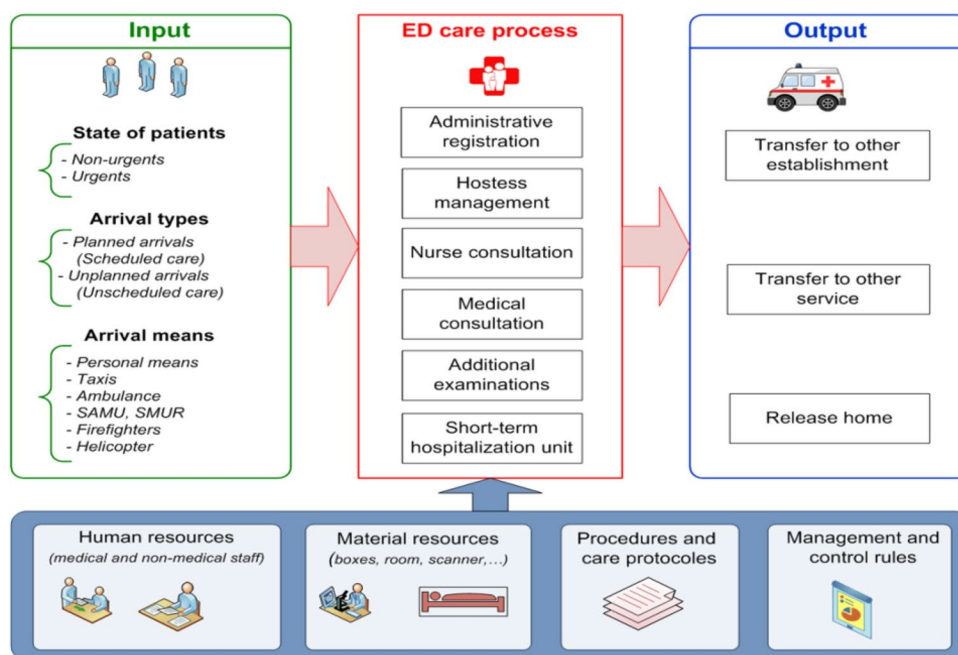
Input

State of patients
- Non-urgents
- Urgents

Arrival types
- Planned arrivals (Scheduled care)
- Unplanned arrivals (Unscheduled care)

Arrival means
- Personal means
- Taxis
- Ambulance
- SAMU, SMUR
- Firefighters
- Helicopter

ED care process

Administrative registration

Hostess management

Nurse consultation

Medical consultation

Additional examinations

Short-term hospitalization unit

Output

Transfer to other establishment

Transfer to other service

Release home

Human resources
(medical and non-medical staff)

Material resources
(boxes, room, scanner,…)

Procedures and care protocoles

Management and control rules